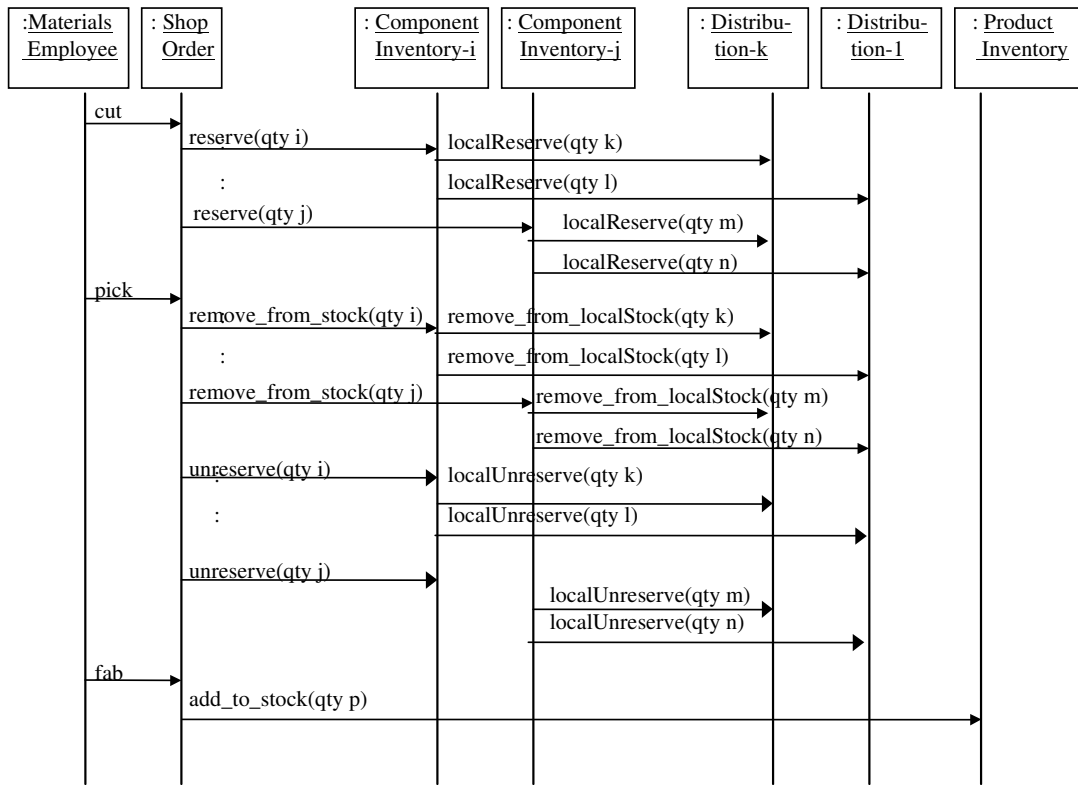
:Materials Employee

: Shop Order

: Component Inventory-i

: Component Inventory-j

: Distribution-k

: Distribution-1

: Product Inventory

cut

reserve(qty i)

localReserve(qty k)

:

localReserve(qty l)

reserve(qty j)

localReserve(qty m)

localReserve(qty n)

pick

remove_from_stock(qty i)

remove_from_localStock(qty k)

:

remove_from_localStock(qty l)

remove_from_stock(qty j)

remove_from_localStock(qty m)

remove_from_localStock(qty n)

unreserve(qty i)

localUnreserve(qty k)

:

localUnreserve(qty l)

unreserve(qty j)

localUnreserve(qty m)

localUnreserve(qty n)

fab

add_to_stock(qty p)